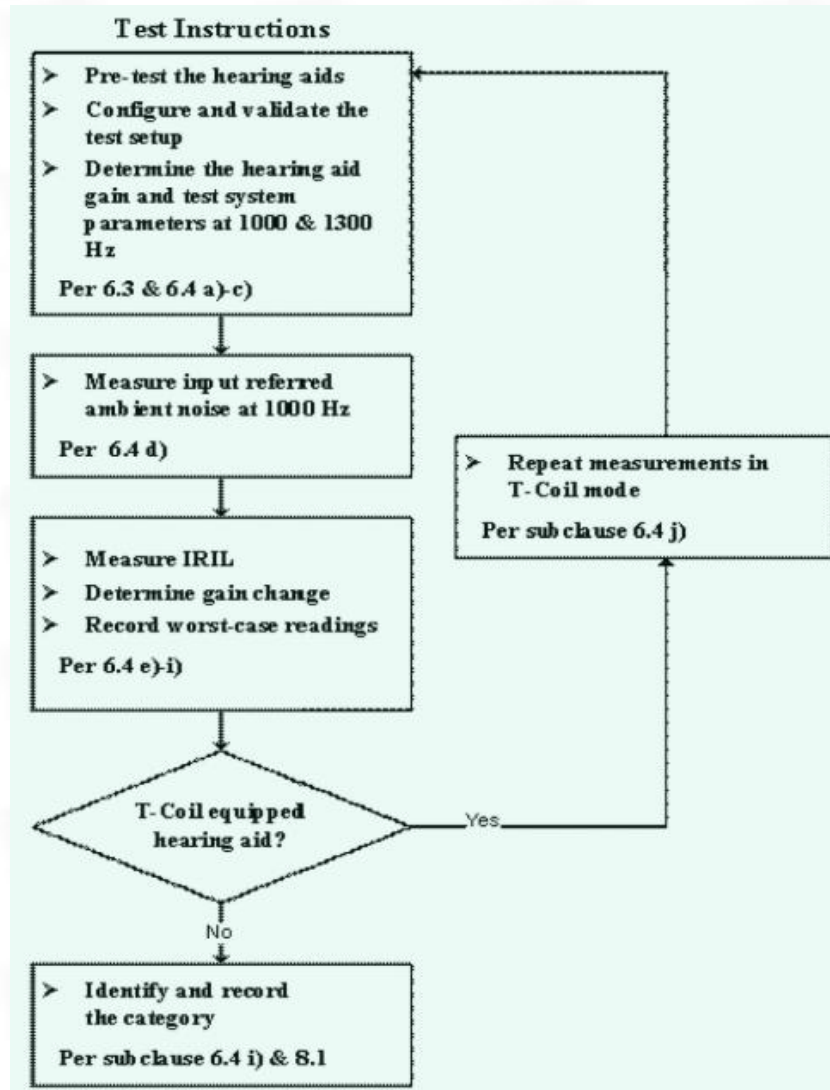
Test Instructions

➢ Pre-test the hearing aids
➢ Configure and validate the test setup
➢ Determine the hearing aid gain and test system parameters at 1000 & 1300 Hz

Per 6.3 & 6.4 a)-c)

➢ Measure input referred ambient noise at 1000 Hz

Per 6.4 d)

➢ Repeat measurements in T-Coil mode

Per sub clause 6.4 j)

➢ Measure IRIL
➢ Determine gain change
➢ Record worst-case readings

Per 6.4 e)-i)

T-Coil equipped hearing aid?

Yes

No

➢ Identify and record the category

Per sub clause 6.4 i) & 8.1